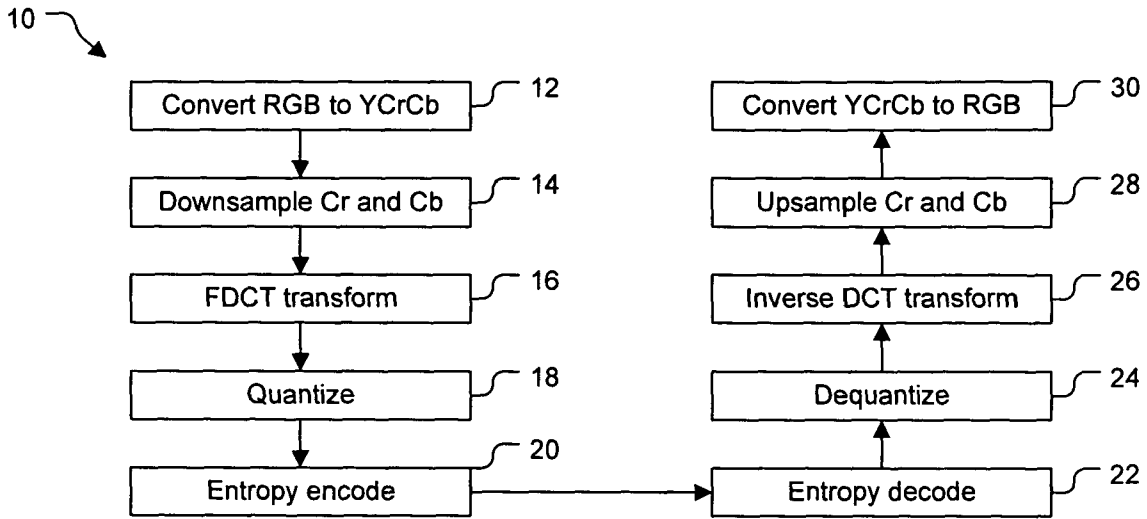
10

Convert RGB to YCrCb 12

Downsample Cr and Cb 14

FDCT transform 16

Quantize 18

Entropy encode 20

Convert YCrCb to RGB 30

Upsample Cr and Cb 28

Inverse DCT transform 26

Dequantize 24

Entropy decode 22